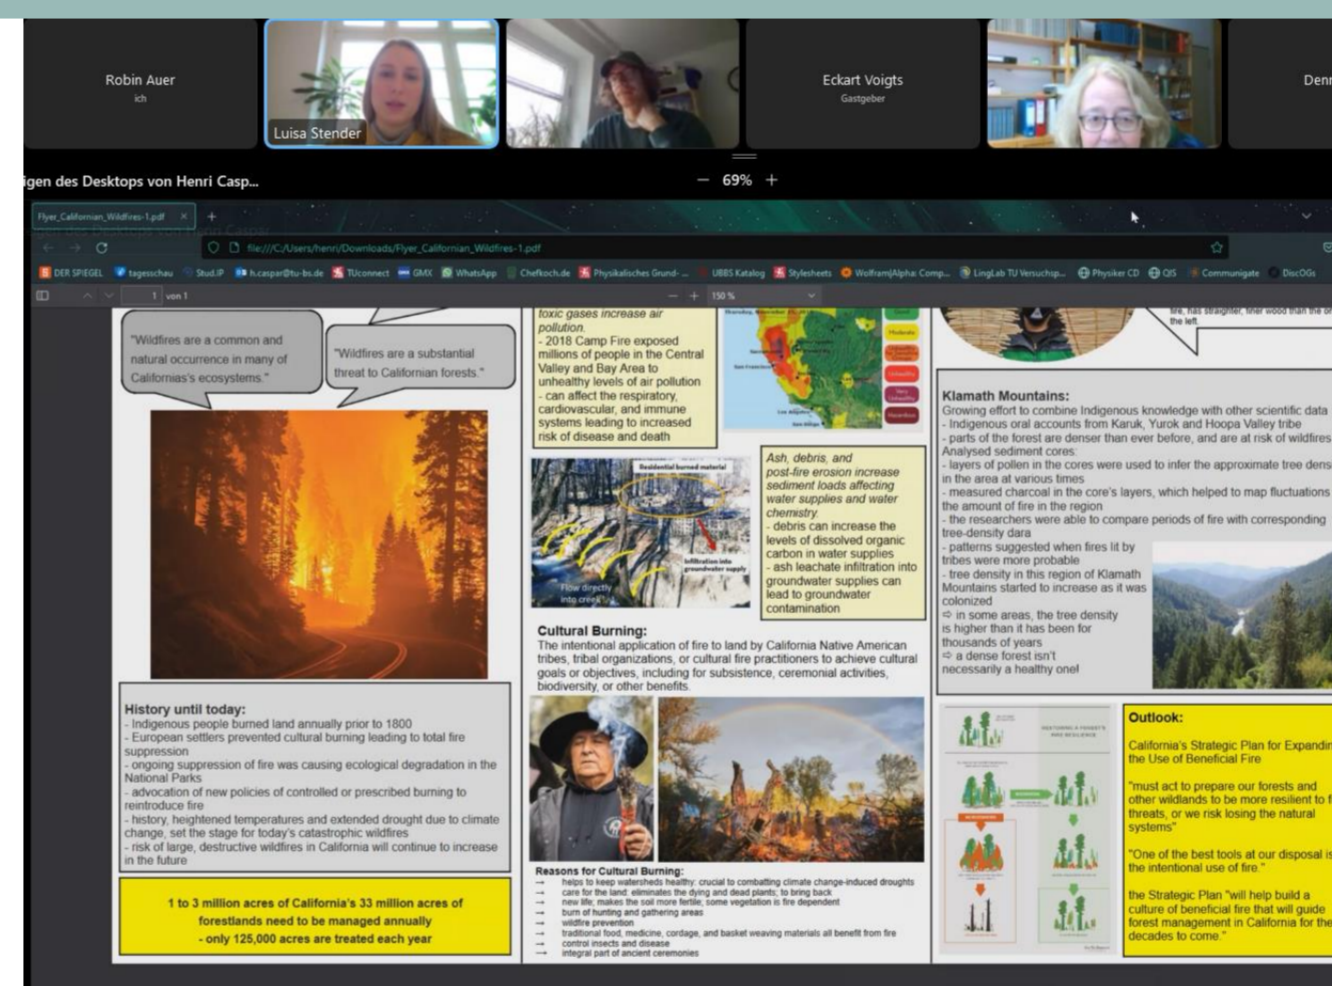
Robin Auer
ich

Luisa Stender

Eckart Voigts
Gastgeber

Denn

igen des Desktops von Henri Casp...

— 69% +

Flyer_Californian_Wildfires-1.pdf × +

file:///C:/Users/henri/Downloads/Flyer_Californian_Wildfires-1.pdf

DER SPIEGEL tagesschau Stud.IP h.caspar@tu-bs.de TUconnect GMX WhatsApp Chefkoch.de Physikalisches Grund-... UBBS Katalog Stylesheets WolframAlpha: Comp... LingLab TU Versuchsp... Physiker CD QIS Communigate DiscOGs

1 von 1

150 %

"Wildfires are a common and natural occurrence in many of Californias's ecosystems."

"Wildfires are a substantial threat to Californian forests."

History until today:
- Indigenous people burned land annually prior to 1800
- European settlers prevented cultural burning leading to total fire suppression
- ongoing suppression of fire was causing ecological degradation in the National Parks
- advocation of new policies of controlled or prescribed burning to reintroduce fire
- history, heightened temperatures and extended drought due to climate change, set the stage for today's catastrophic wildfires
- risk of large, destructive wildfires in California will continue to increase in the future

1 to 3 million acres of California's 33 million acres of forestlands need to be managed annually
- only 125,000 acres are treated each year

toxic gases increase air pollution.
- 2018 Camp Fire exposed millions of people in the Central Valley and Bay Area to unhealthy levels of air pollution
- can affect the respiratory, cardiovascular, and immune systems leading to increased risk of disease and death

Residential burned material
Infiltration into groundwater supply
Flow directly into creeks

Ash, debris, and post-fire erosion increase sediment loads affecting water supplies and water chemistry.
- debris can increase the levels of dissolved organic carbon in water supplies
- ash leachate infiltration into groundwater supplies can lead to groundwater contamination

Cultural Burning:
The intentional application of fire to land by California Native American tribes, tribal organizations, or cultural fire practitioners to achieve cultural goals or objectives, including for subsistence, ceremonial activities, biodiversity, or other benefits.

Reasons for Cultural Burning:
→ helps to keep watersheds healthy: crucial to combatting climate change-induced droughts
→ care for the land: eliminates the dying and dead plants; to bring back
→ new life; makes the soil more fertile; some vegetation is fire dependent
→ burn of hunting and gathering areas
→ wildfire prevention
→ traditional food, medicine, cordage, and basket weaving materials all benefit from fire
→ control insects and disease
→ integral part of ancient ceremonies

fire, has straighter, finer wood than the o the left

Klamath Mountains:
Growing effort to combine Indigenous knowledge with other scientific data
- Indigenous oral accounts from Karuk, Yurok and Hoopa Valley tribe
- parts of the forest are denser than ever before, and are at risk of wildfires
Analysed sediment cores:
- layers of pollen in the cores were used to infer the approximate tree dens in the area at various times
- measured charcoal in the core's layers, which helped to map fluctuations the amount of fire in the region
- the researchers were able to compare periods of fire with corresponding tree-density dara
- patterns suggested when fires lit by tribes were more probable
- tree density in this region of Klamath Mountains started to increase as it was colonized
⇨ in some areas, the tree density is higher than it has been for thousands of years
⇨ a dense forest isn't necessarily a healthy one!

Outlook:
California's Strategic Plan for Expandin the Use of Beneficial Fire

"must act to prepare our forests and other wildlands to be more resilient to t threats, or we risk losing the natural systems"

"One of the best tools at our disposal is the intentional use of fire."

the Strategic Plan "will help build a culture of beneficial fire that will guide forest management in California for the decades to come."